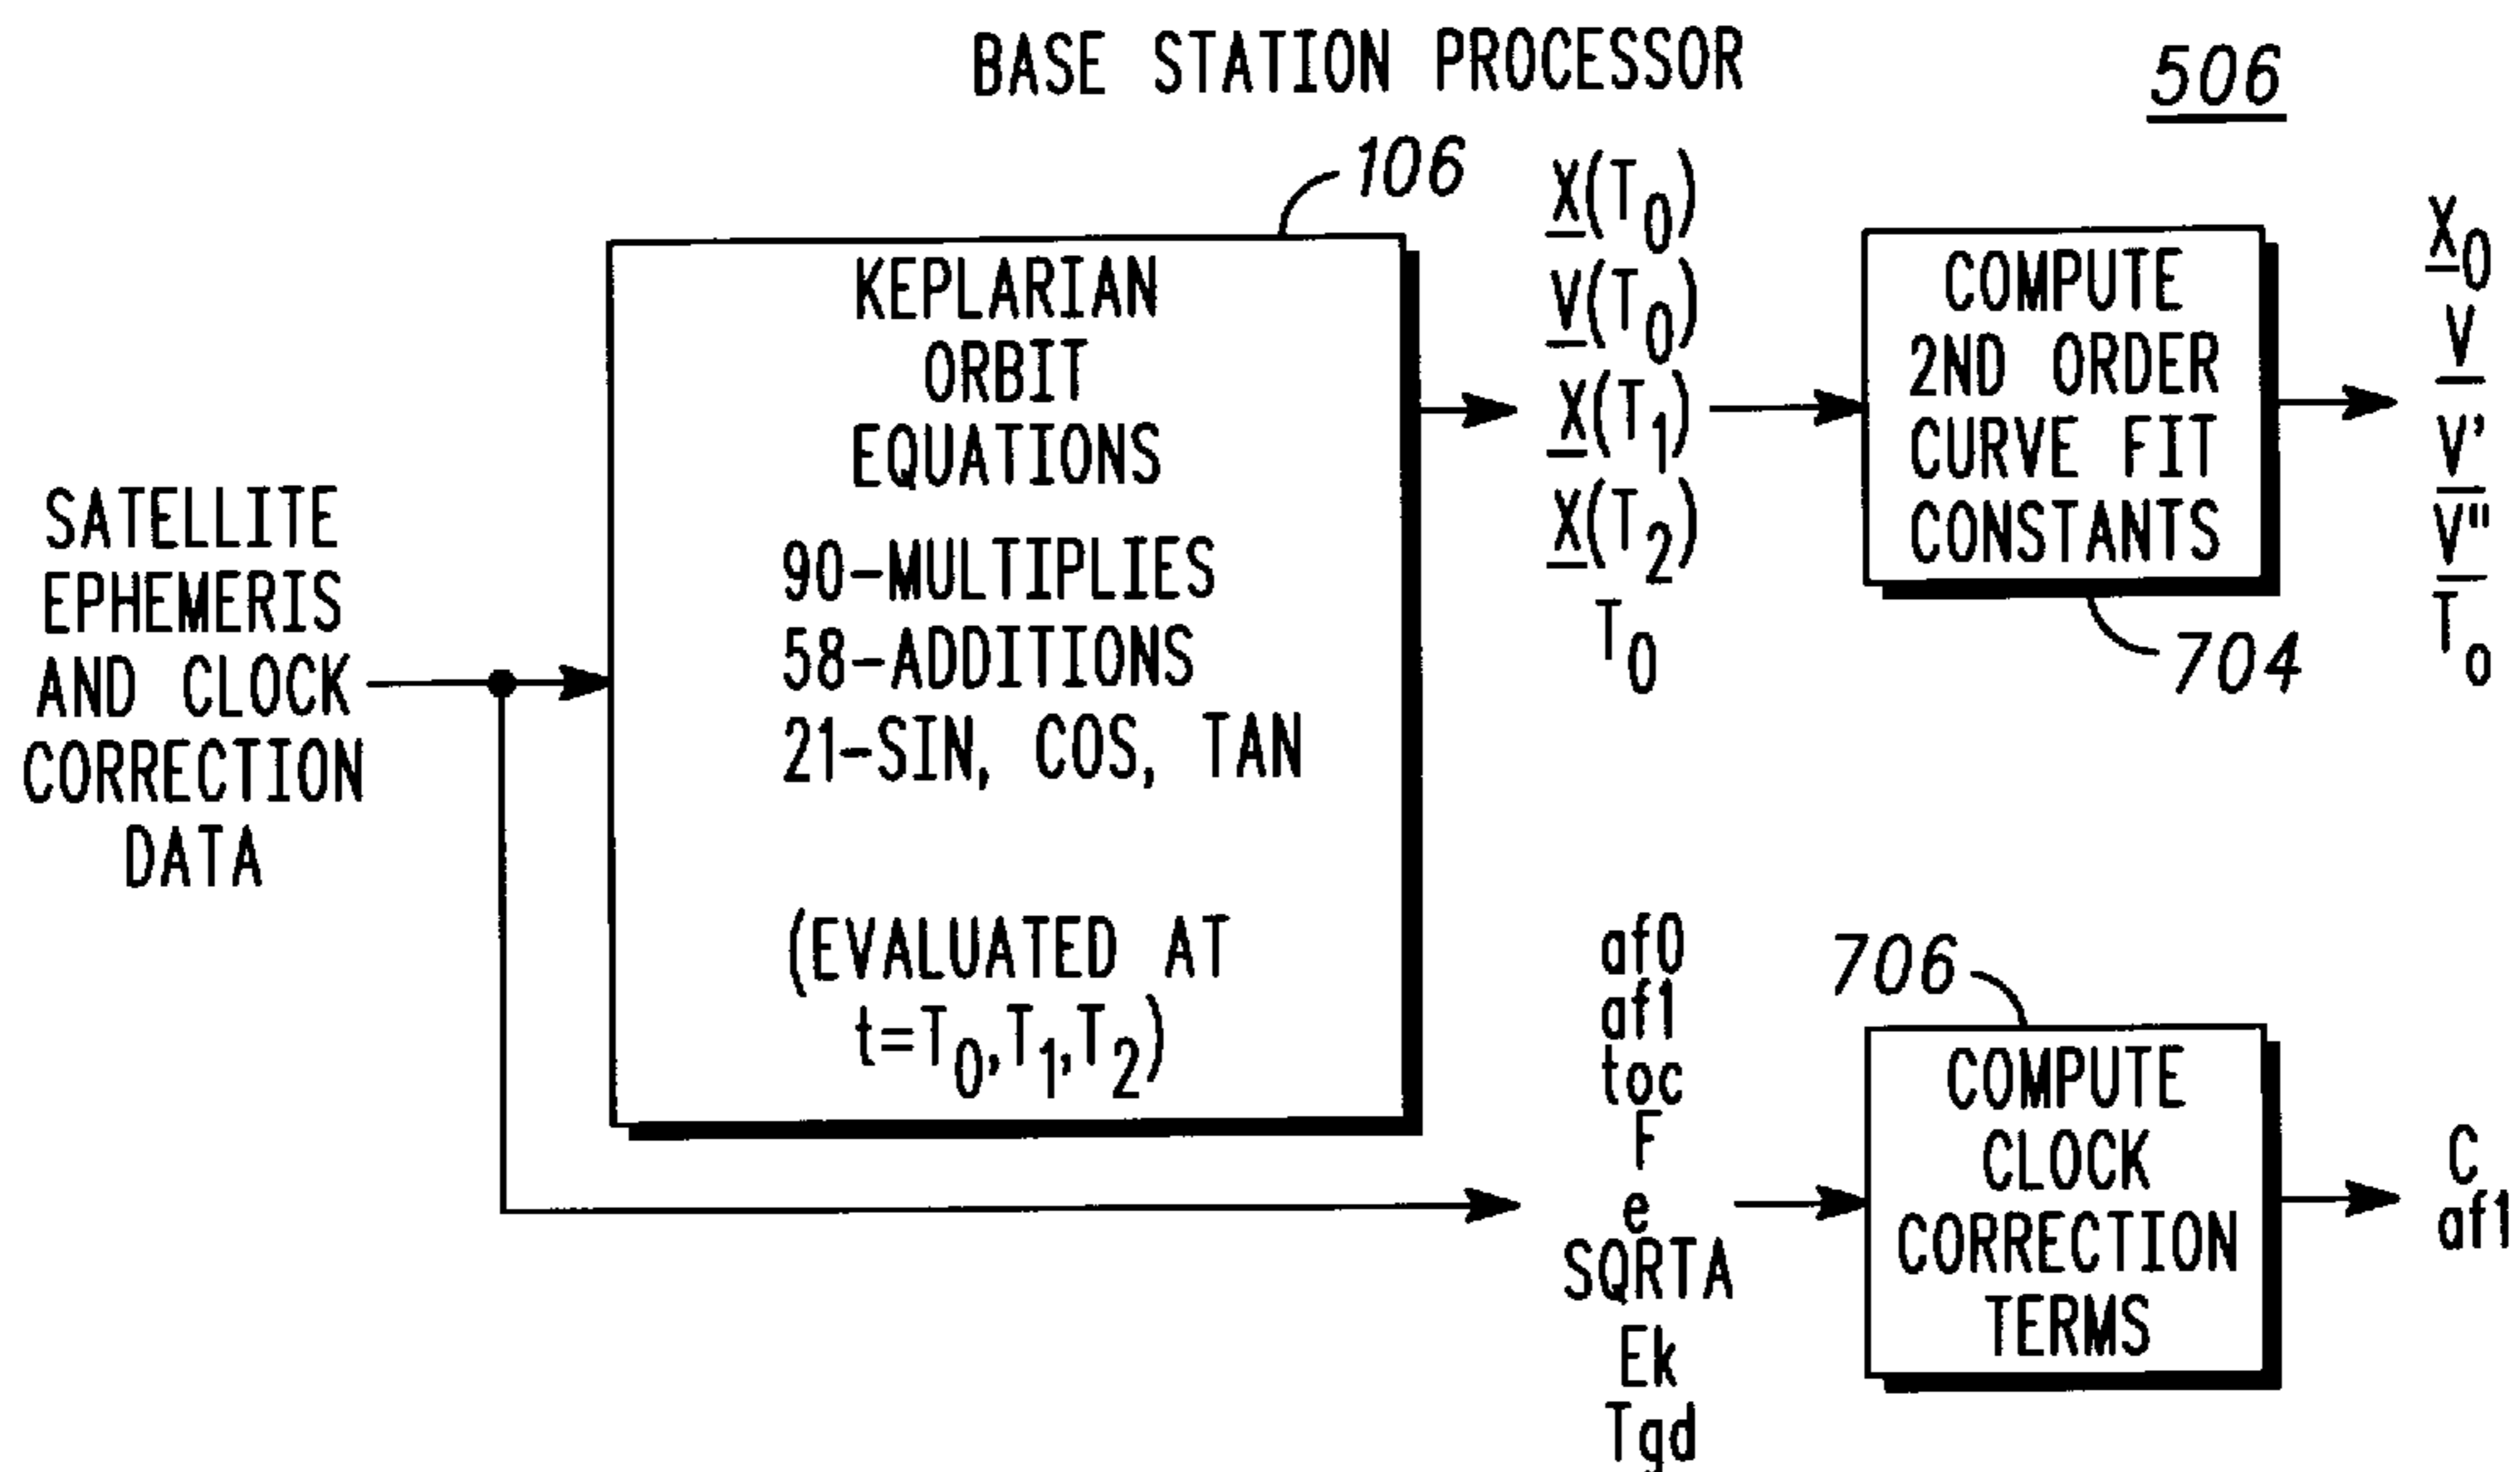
BASE STATION PROCESSOR

506

106

KEPLARIAN ORBIT EQUATIONS

90-MULTIPLIES
58-ADDITIONS
21-SIN, COS, TAN

(EVALUATED AT $t=T_0,T_1,T_2$)

SATELLITE EPHEMERIS AND CLOCK CORRECTION DATA

$\underline{X}(T_0)$
$\underline{V}(T_0)$
$\underline{X}(T_1)$
$\underline{X}(T_2)$
$T_0$

COMPUTE 2ND ORDER CURVE FIT CONSTANTS

704

$\underline{X}_0$
$\underline{V}$
$\underline{V'}$
$\underline{V''}$
$T_o$

af0
af1
toc
F
e
SQRTA
Ek
Tgd

706

COMPUTE CLOCK CORRECTION TERMS

C
af1